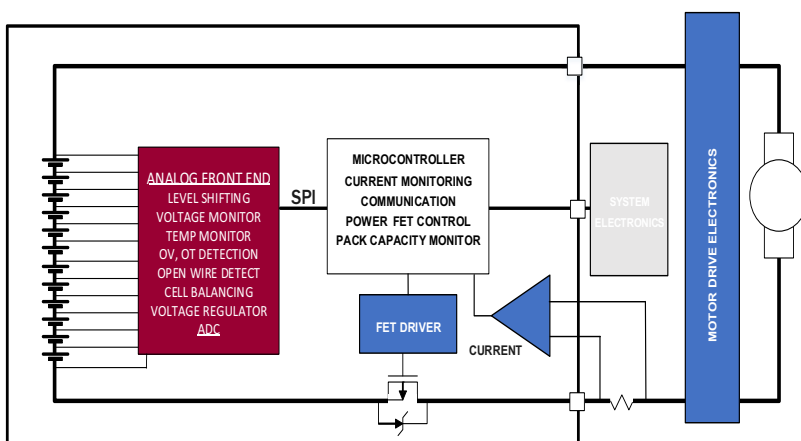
ANALOG FRONT END
LEVEL SHIFTING
VOLTAGE MONITOR
TEMP MONITOR
OV, OT DETECTION
OPEN WIRE DETECT
CELL BALANCING
VOLTAGE REGULATOR
ADC

SPI

MICROCONTROLLER
CURRENT MONITORING
COMMUNICATION
POWER FET CONTROL
PACK CAPACITY MONITOR

SYSTEM ELECTRONICS

FET DRIVER

CURRENT

MOTOR DRIVE ELECTRONICS